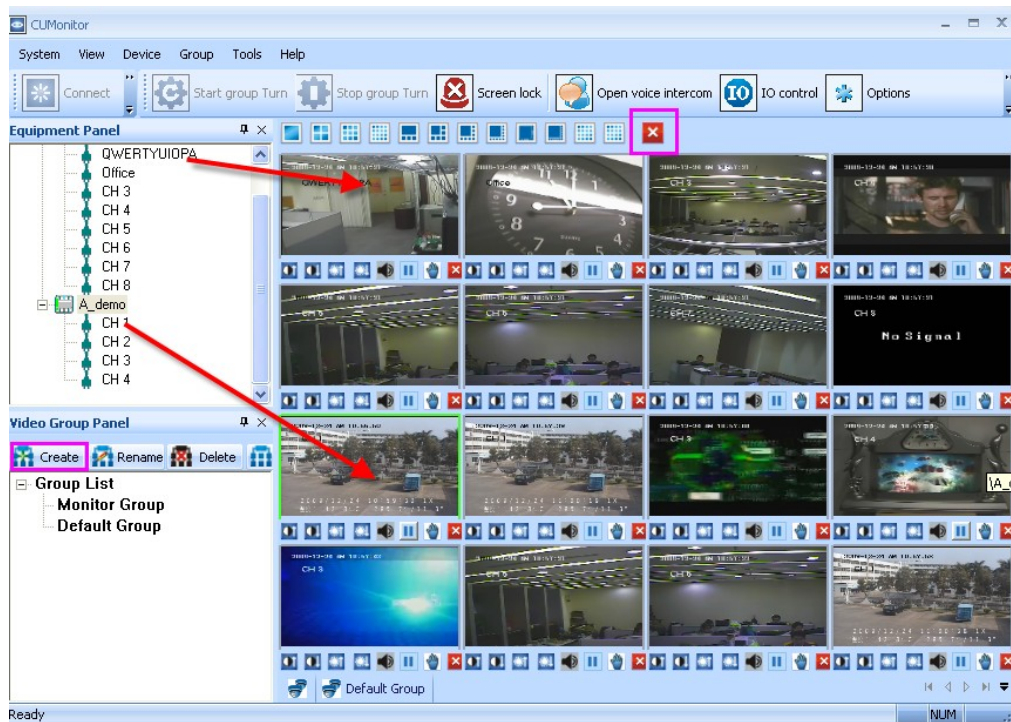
CUMonitor

System View Device Group Tools Help

Connect Start group Turn Stop group Turn Screen lock Open voice intercom IO control Options

Equipment Panel

QWERTYUIOPA
Office
CH 3
CH 4
CH 5
CH 6
CH 7
CH 8
A_demo
CH 1
CH 2
CH 3
CH 4

Video Group Panel

Create Rename Delete

Group List
Monitor Group
Default Group

Office

No Signal

\A_c

Default Group

Ready

NUM